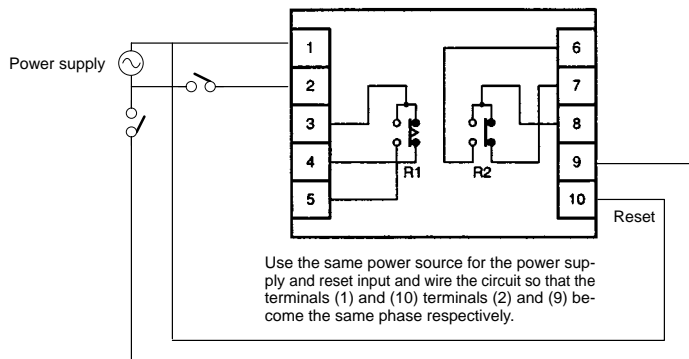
Power supply

1
2
3
4
5
R1
R2
6
7
8
9
10
Reset

Use the same power source for the power supply and reset input and wire the circuit so that the terminals (1) and (10) terminals (2) and (9) become the same phase respectively.